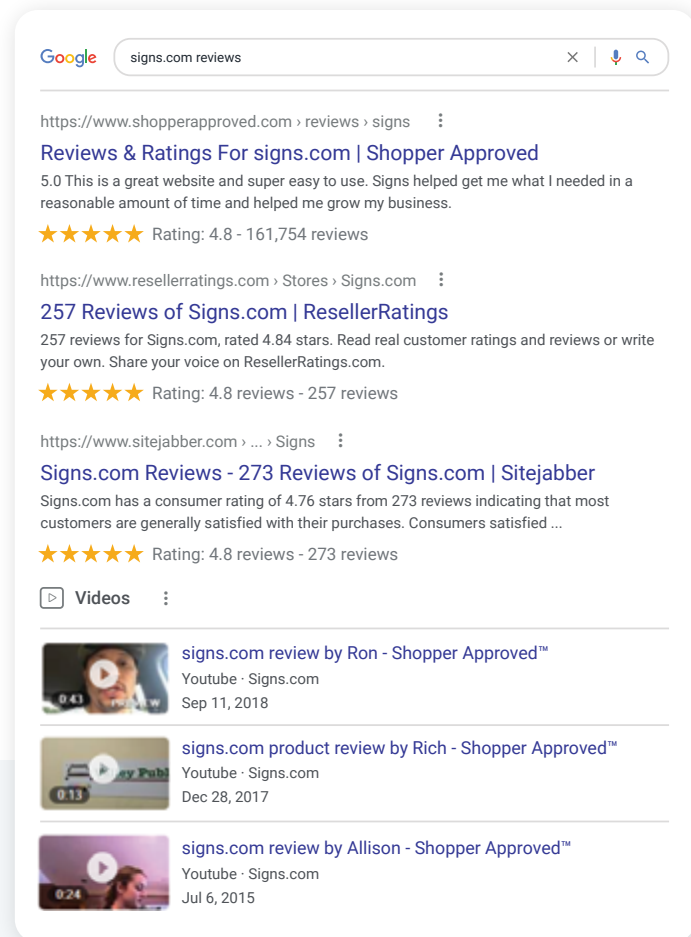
Google

signs.com reviews

https://www.shopperapproved.com › reviews › signs

Reviews & Ratings For signs.com | Shopper Approved

5.0 This is a great website and super easy to use. Signs helped get me what I needed in a reasonable amount of time and helped me grow my business.

★★★★★ Rating: 4.8 - 161,754 reviews

https://www.resellerratings.com › Stores › Signs.com

257 Reviews of Signs.com | ResellerRatings

257 reviews for Signs.com, rated 4.84 stars. Read real customer ratings and reviews or write your own. Share your voice on ResellerRatings.com.

★★★★★ Rating: 4.8 reviews - 257 reviews

https://www.sitejabber.com › ... › Signs

Signs.com Reviews - 273 Reviews of Signs.com | Sitejabber

Signs.com has a consumer rating of 4.76 stars from 273 reviews indicating that most customers are generally satisfied with their purchases. Consumers satisfied ...

★★★★★ Rating: 4.8 reviews - 273 reviews

Videos

0:43
signs.com review by Ron - Shopper Approved™
Youtube · Signs.com
Sep 11, 2018

0:13
signs.com product review by Rich - Shopper Approved™
Youtube · Signs.com
Dec 28, 2017

0:24
signs.com review by Allison - Shopper Approved™
Youtube · Signs.com
Jul 6, 2015